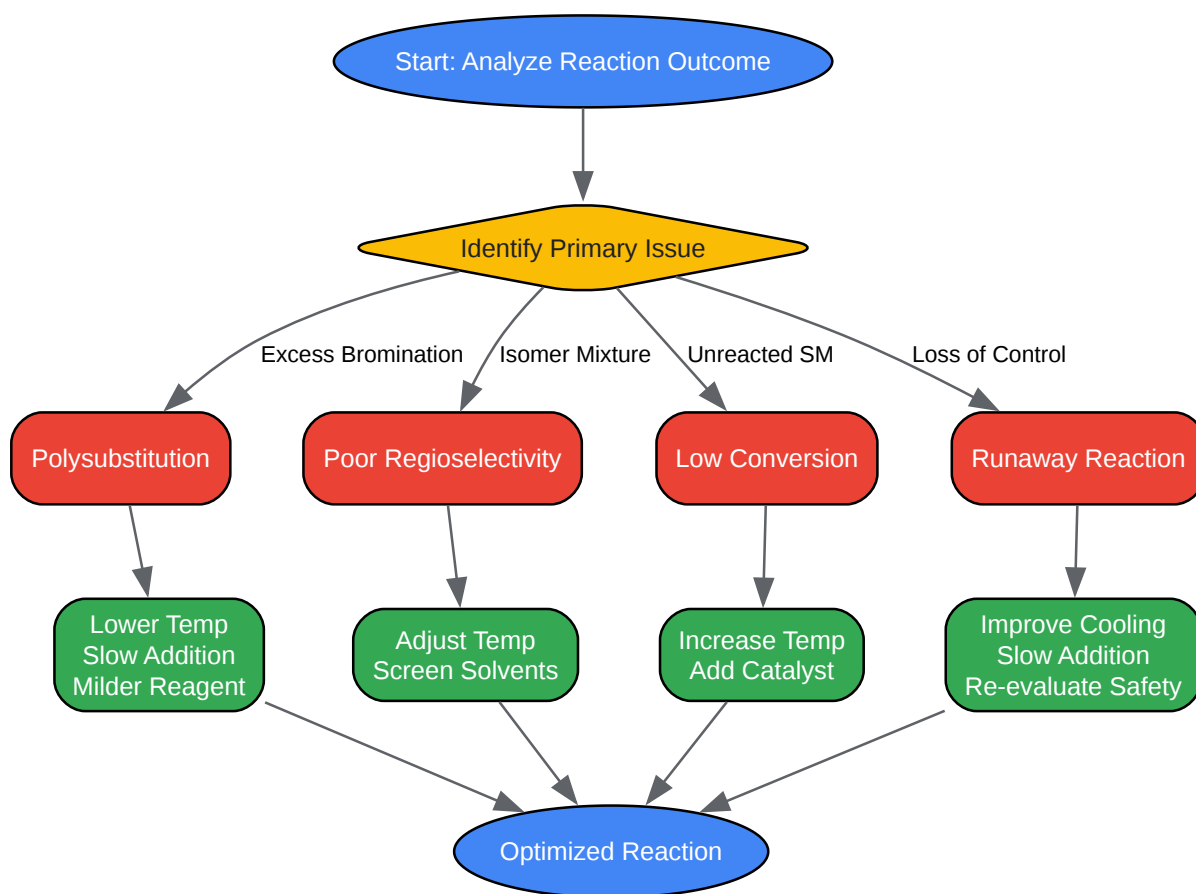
Start: Analyze Reaction Outcome

Identify Primary Issue

Excess Bromination

Isomer Mixture

Unreacted SM

Loss of Control

Polysubstitution

Poor Regioselectivity

Low Conversion

Runaway Reaction

Lower Temp
Slow Addition
Milder Reagent

Adjust Temp
Screen Solvents

Increase Temp
Add Catalyst

Improve Cooling
Slow Addition
Re-evaluate Safety

Optimized Reaction